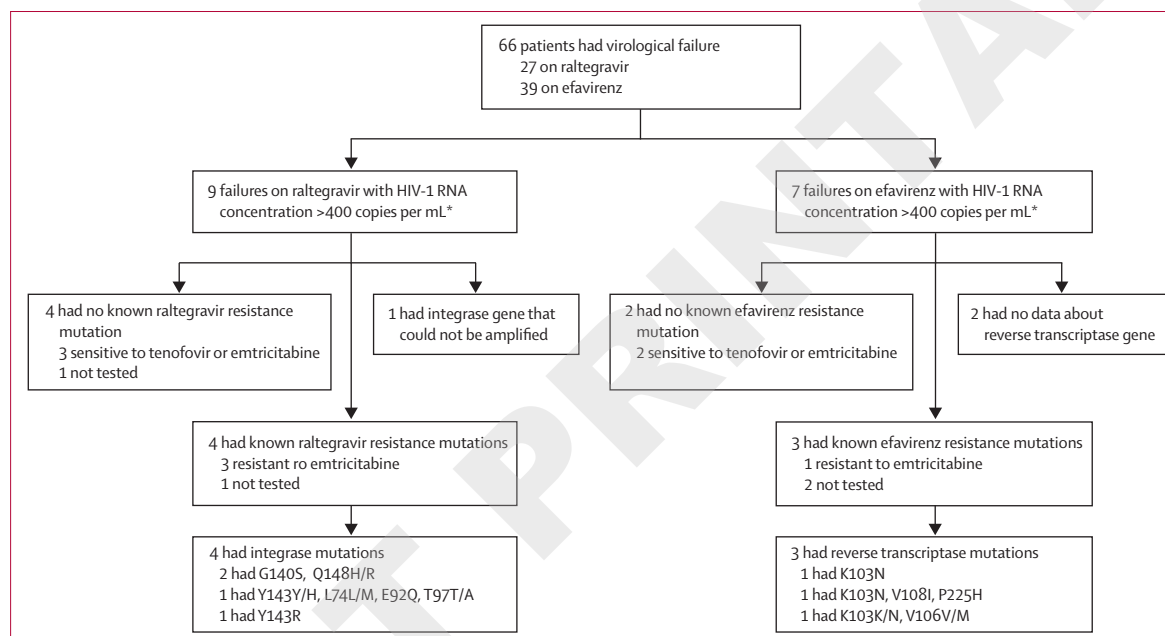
66 patients had virological failure
27 on raltegravir
39 on efavirenz

9 failures on raltegravir with HIV-1 RNA concentration >400 copies per mL*

4 had no known raltegravir resistance mutation
3 sensitive to tenofovir or emtricitabine
1 not tested

1 had integrase gene that could not be amplified

4 had known raltegravir resistance mutations
3 resistant ro emtricitabine
1 not tested

4 had integrase mutations
2 had G140S, Q148H/R
1 had Y143Y/H, L74L/M, E92Q, T97T/A
1 had Y143R

7 failures on efavirenz with HIV-1 RNA concentration >400 copies per mL*

2 had no known efavirenz resistance mutation
2 sensitive to tenofovir or emtricitabine

2 had no data about reverse transcriptase gene

3 had known efavirenz resistance mutations
1 resistant to emtricitabine
2 not tested

3 had reverse transcriptase mutations
1 had K103N
1 had K103N, V108I, P225H
1 had K103K/N, V106V/M

NOT PRINTABLE